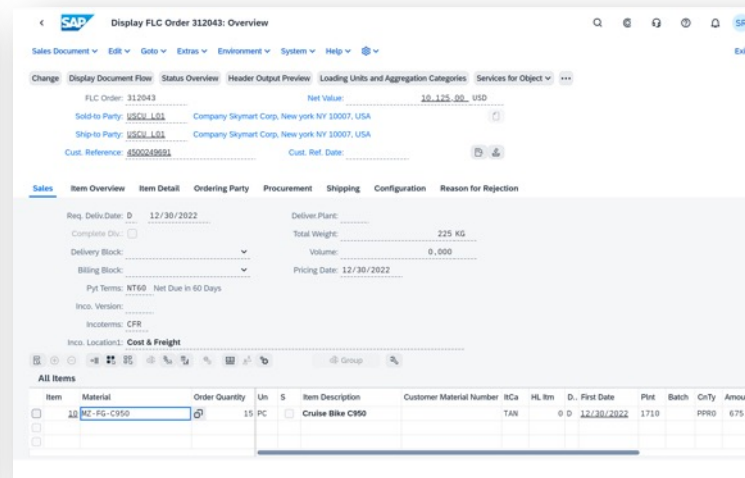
SAP Display FLC Order 312043: Overview

SAP

Sales Document Edit Goto Extras Environment System Help

Exi

Change Display Document Flow Status Overview Header Output Preview Loading Units and Aggregation Categories Services for Object ...

FLC Order: 312043 Net Value: 10.125,00 USD

Sold-to Party: USCU_L01 Company Skymart Corp, New york NY 10007, USA

Ship-to Party: USCU_L01 Company Skymart Corp, New york NY 10007, USA

Cust. Reference: 4500249691 Cust. Ref. Date:

Sales Item Overview Item Detail Ordering Party Procurement Shipping Configuration Reason for Rejection

Req. Deliv.Date: D 12/30/2022 Deliver.Plant:

Complete Div.: Total Weight: 225 KG

Delivery Block: Volume: 0.000

Billing Block: Pricing Date: 12/30/2022

Pyt Terms: NT60 Net Due in 60 Days

Inco. Version:

Incoterms: CFR

Inco. Location1: Cost & Freight

Group

All Items

| Item | Material | Order Quantity | Un | S | Item Description | Customer Material Number | ItCa | HL Itm | D.. | First Date | Plnt | Batch | CnTy | Amou |
|---|---|---|---|---|---|---|---|---|---|---|---|---|---|---|
| 10 | MZ-FG-C950 | 15 | PC | | Cruise Bike C950 | | TAN | 0 | D | 12/30/2022 | 1710 | | PPR0 | 675 |